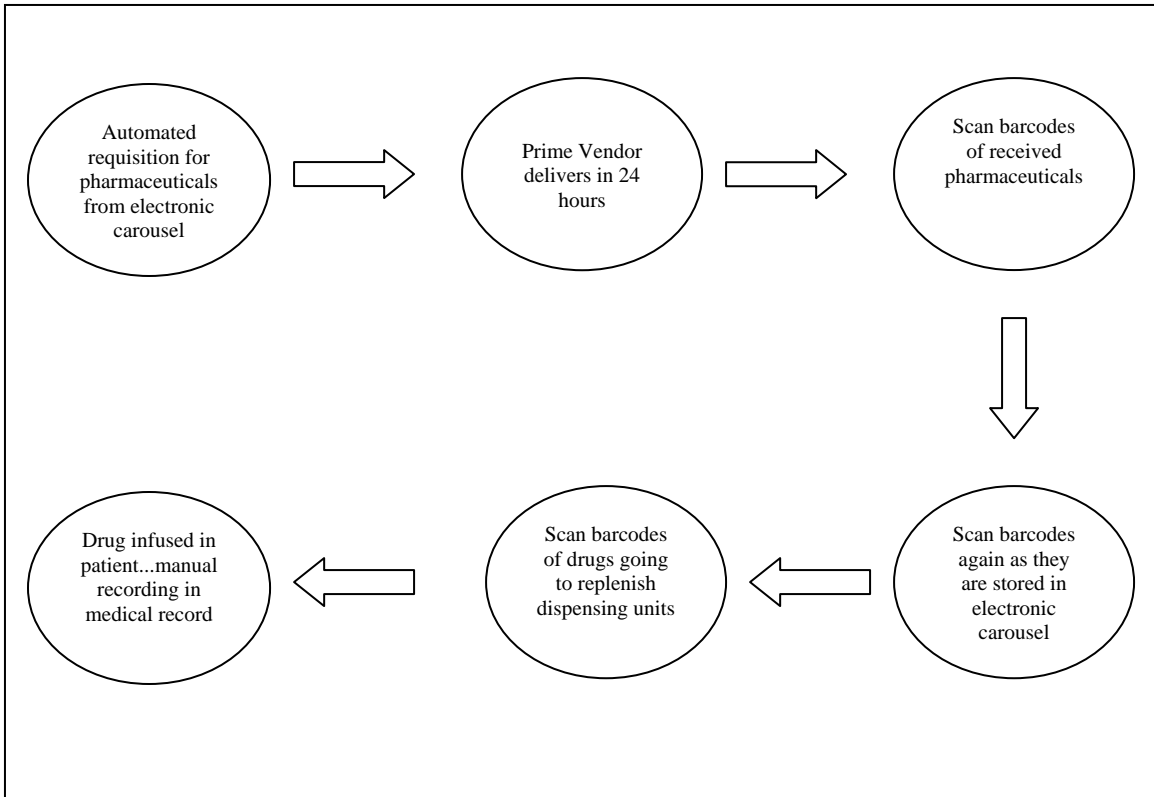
Automated requisition for pharmaceuticals from electronic carousel

Prime Vendor delivers in 24 hours

Scan barcodes of received pharmaceuticals

Scan barcodes again as they are stored in electronic carousel

Scan barcodes of drugs going to replenish dispensing units

Drug infused in patient...manual recording in medical record